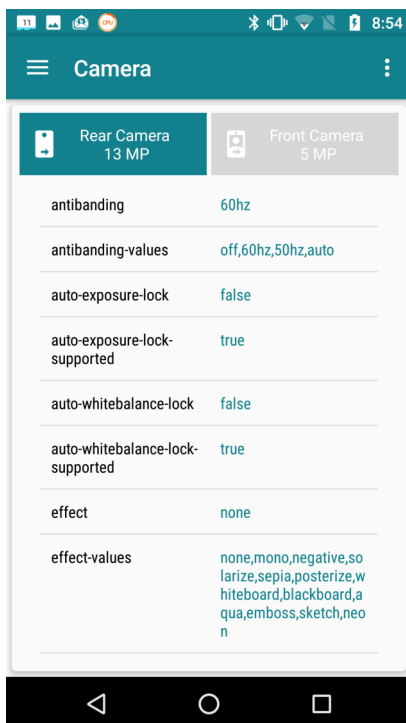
11 CPU 8:54

Camera

Rear Camera
13 MP

Front Camera
5 MP

| | |
|---|---|
| antibanding | 60hz |
| antibanding-values | off,60hz,50hz,auto |
| auto-exposure-lock | false |
| auto-exposure-lock-supported | true |
| auto-whitebalance-lock | false |
| auto-whitebalance-lock-supported | true |
| effect | none |
| effect-values | none,mono,negative,solarize,sepia,posterize,whiteboard,blackboard,aqua,emboss,sketch,neon |